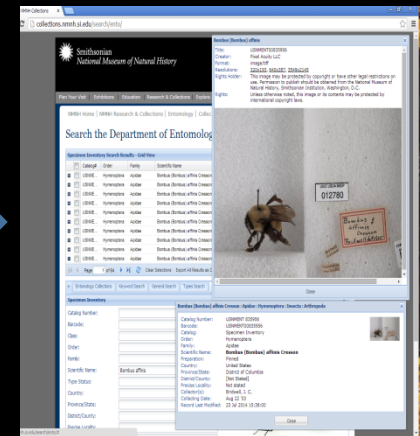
NMNH Collections
collections.nmnh.si.edu/search/ento/

Smithsonian
National Museum of Natural History

Plan Your Visit | Exhibitions | Education | Research & Collections | Explore

NMNH Home | NMNH Research & Collections | Entomology | Collections

Search the Department of Entomology

Specimen Inventory Search Results - Grid View

| | Catalog# | Order | Family | Scientific Name |
|---|---|---|---|---|
| | USNME... | Hymenoptera | Apidae | Bombus (Bombus) affinis Cresson |
| | USNME... | Hymenoptera | Apidae | Bombus (Bombus) affinis Cresson |
| | USNME... | Hymenoptera | Apidae | Bombus (Bombus) affinis Cresson |
| | USNME... | Hymenoptera | Apidae | Bombus (Bombus) affinis Cresson |
| | USNME... | Hymenoptera | Apidae | Bombus (Bombus) affinis Cresson |
| | USNME... | Hymenoptera | Apidae | Bombus (Bombus) affinis Cresson |
| | USNME... | Hymenoptera | Apidae | Bombus (Bombus) affinis Cresson |
| | USNME... | Hymenoptera | Apidae | Bombus (Bombus) affinis Cresson |
| | USNME... | Hymenoptera | Apidae | Bombus (Bombus) affinis Cresson |
| | USNME... | Hymenoptera | Apidae | Bombus (Bombus) affinis Cresson |

Page 1 of 16 | Clear Selections | Export All Results as CSV

Entomology Collection | Keyword Search | General Search | Types Search

Specimen Inventory
Catalog Number:
Barcode:
Class:
Order:
Family:
Scientific Name: Bombus affinis
Type Status:
Country:
Province/State:
District/County:

Bombus (Bombus) affinis
Title: USNMENT00835956
Creator: Pixel Acuity LLC
Format: image/tiff
Resolutions: 1024x1024, 5400x3867, 3000x2143
Rights Holder: This image may be protected by copyright or have other legal restrictions on use. Permission to publish should be obtained from the National Museum of Natural History, Smithsonian Institution, Washington, D.C.
Rights: Unless otherwise noted, this image or its contents may be protected by international copyright laws.

012780

Bombus affinis Cresson

Close

Bombus (Bombus) affinis Cresson ; Apidae ; Hymenoptera ; Insecta ; Arthropoda
Catalog Number: USNMENT00835956
Barcode: USNMENT00835956
Catalog: Specimen Inventory
Order: Hymenoptera
Family: Apidae
Scientific Name: Bombus (Bombus) affinis Cresson
Preparation: Pinned
Country: United States
Province/State: District of Columbia
District/County: [Not Stated]
Precise Locality: Not stated
Collector(s): Birdwell, J. C.
Collecting Date: Aug 22 93
Record Last Modified: 23 Jul 2014 15:38:00

Close